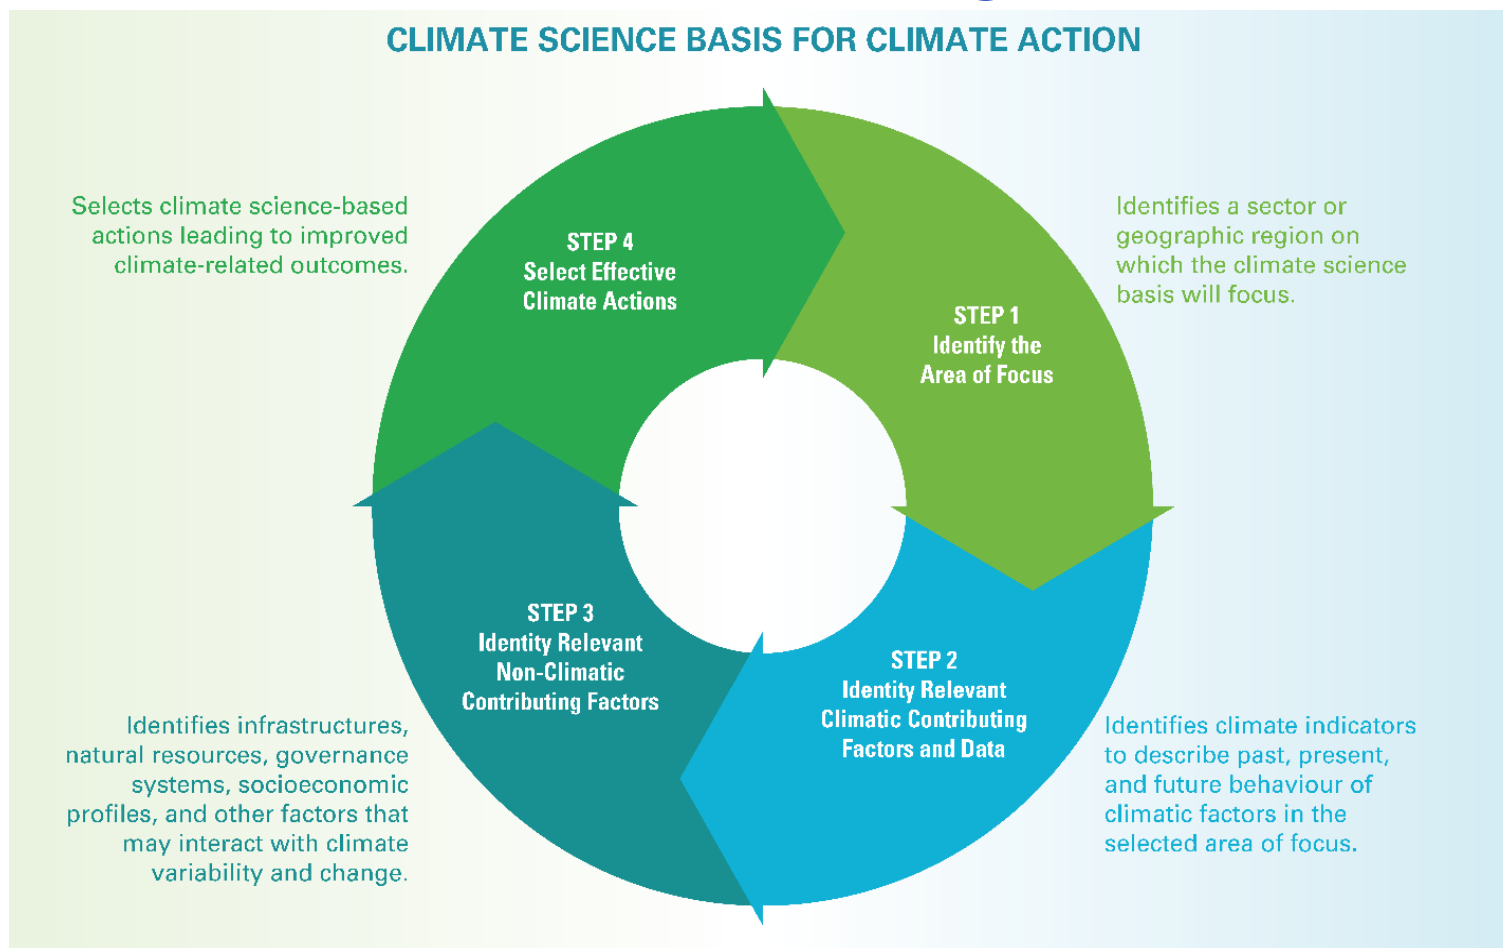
CLIMATE SCIENCE BASIS FOR CLIMATE ACTION

Selects climate science-based actions leading to improved climate-related outcomes.

STEP 4
Select Effective Climate Actions

Identifies a sector or geographic region on which the climate science basis will focus.

STEP 1
Identify the Area of Focus

STEP 3
Identity Relevant Non-Climatic Contributing Factors

STEP 2
Identity Relevant Climatic Contributing Factors and Data

Identifies infrastructures, natural resources, governance systems, socioeconomic profiles, and other factors that may interact with climate variability and change.

Identifies climate indicators to describe past, present, and future behaviour of climatic factors in the selected area of focus.